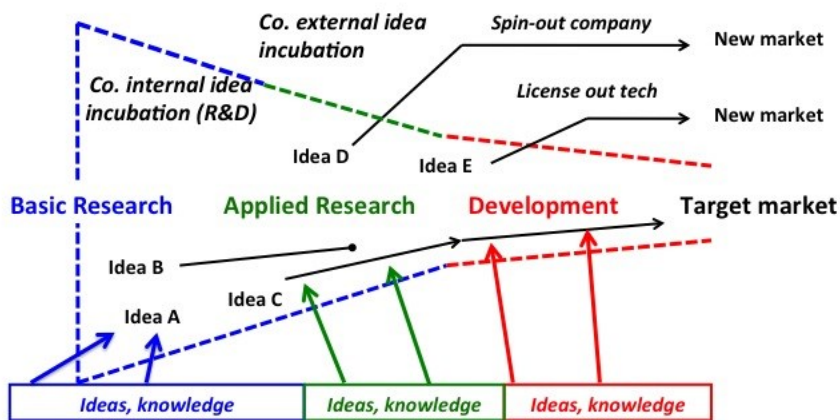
Co. external idea incubation

Spin-out company

New market

Co. internal idea incubation (R&D)

License out tech

New market

Idea D

Idea E

Basic Research

Applied Research

Development

Target market

Idea B

Idea C

Idea A

Ideas, knowledge

Ideas, knowledge

Ideas, knowledge